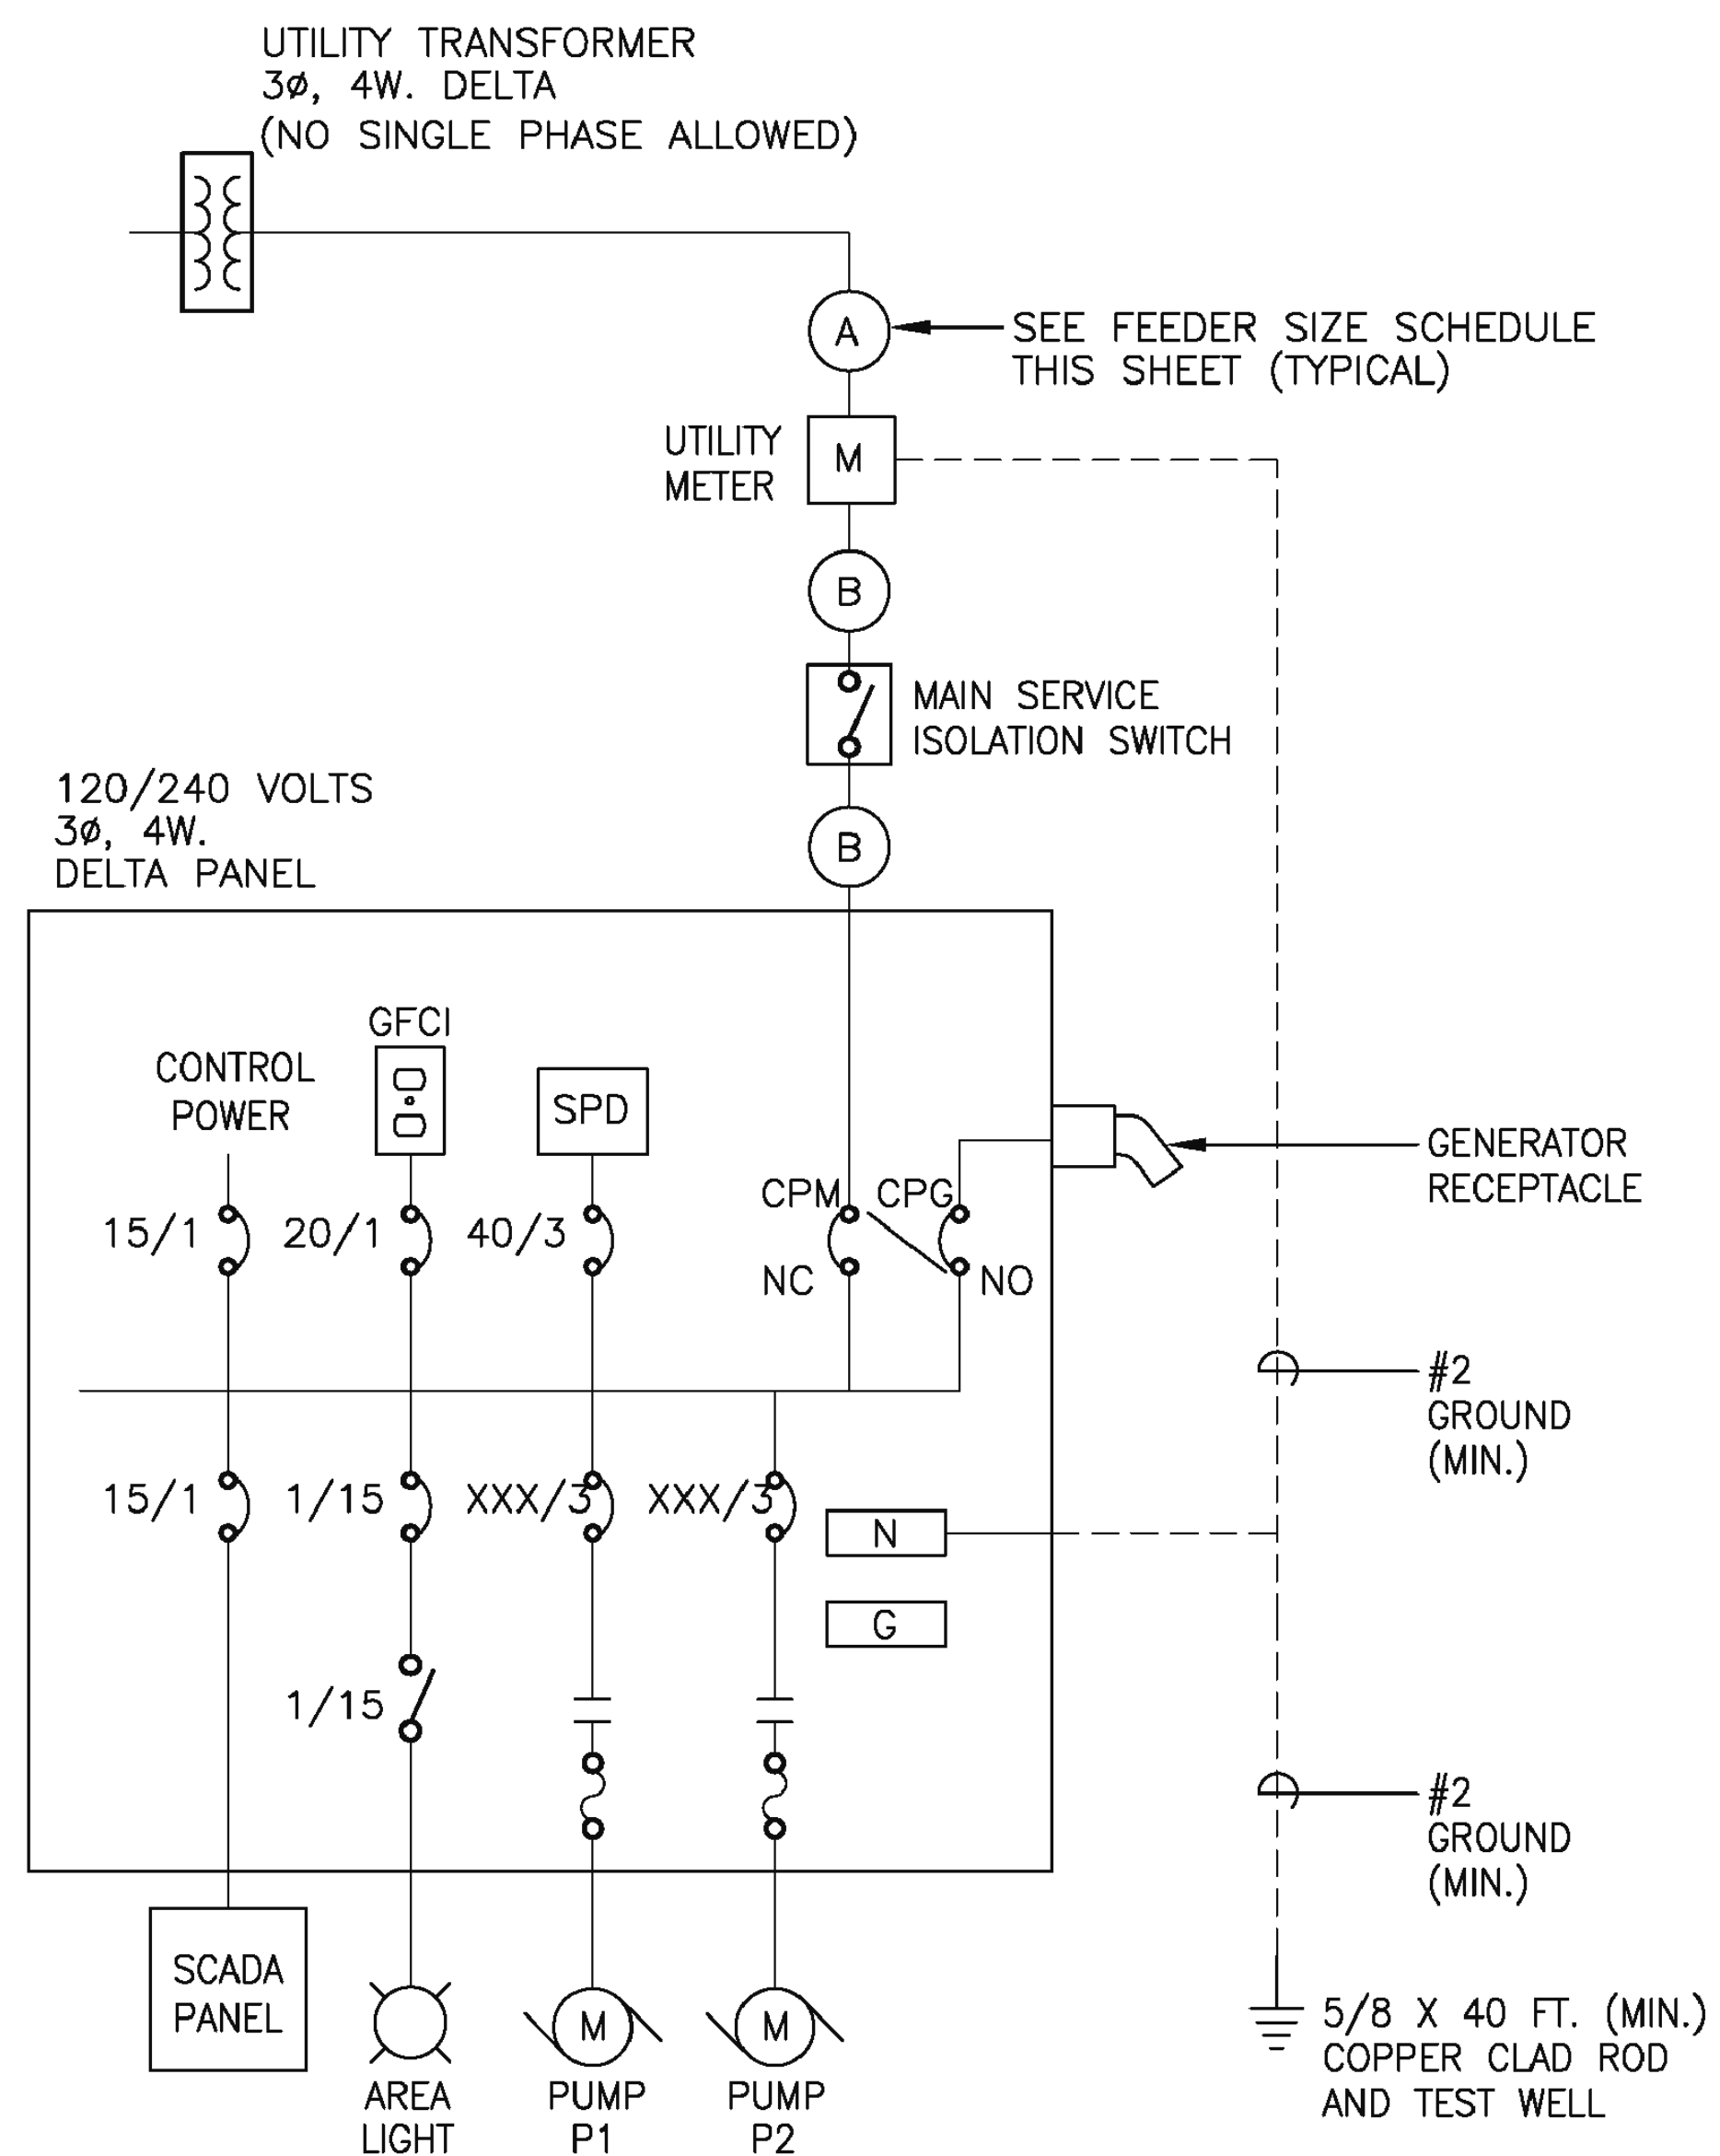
UTILITY TRANSFORMER
3ø, 4W. DELTA
(NO SINGLE PHASE ALLOWED)

A

SEE FEEDER SIZE SCHEDULE THIS SHEET (TYPICAL)

UTILITY METER

M

B

MAIN SERVICE ISOLATION SWITCH

120/240 VOLTS
3ø, 4W.
DELTA PANEL

B

GFCI

CONTROL POWER

SPD

GENERATOR RECEPTACLE

CPM

CPG

15/1

20/1

40/3

NC

NO

#2 GROUND (MIN.)

15/1

1/15

XXX/3

XXX/3

N

G

1/15

#2 GROUND (MIN.)

SCADA PANEL

AREA LIGHT

M

PUMP P1

M

PUMP P2

5/8 X 40 FT. (MIN.) COPPER CLAD ROD AND TEST WELL